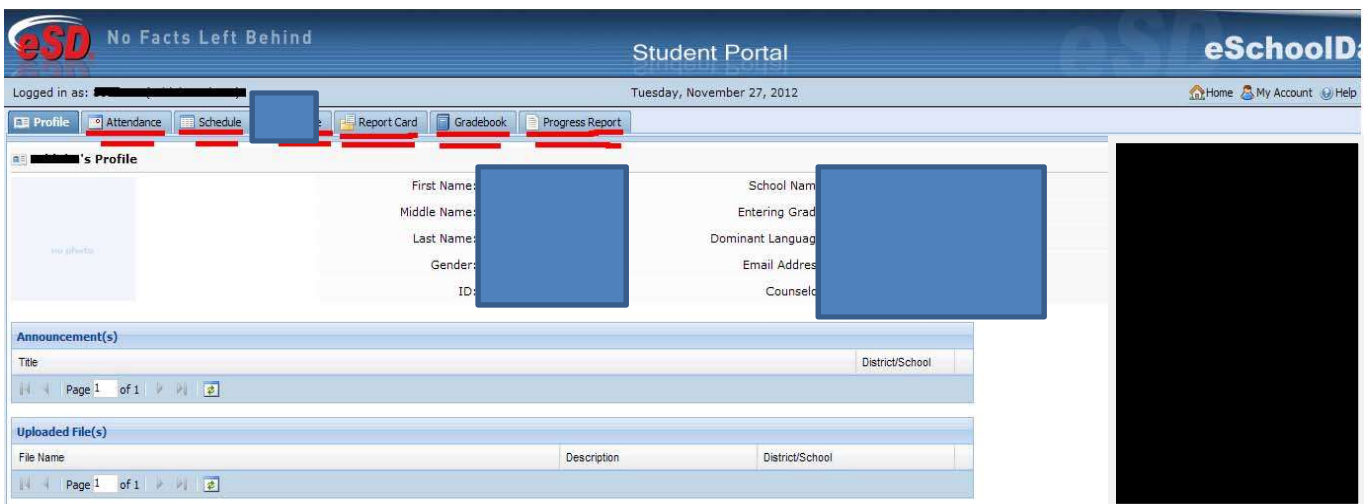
eSD No Facts Left Behind

Student Portal

eSchoolDa

Logged in as: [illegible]

Tuesday, November 27, 2012

Home My Account Help

Profile Attendance Schedule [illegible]e Report Card Gradebook Progress Report

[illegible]'s Profile

no photo

First Name:

Middle Name:

Last Name:

Gender:

ID:

School Nam

Entering Grad

Dominant Languag

Email Addres

Counselo

Announcement(s)

| Title | District/School |
|---|---|

Page 1 of 1

Uploaded File(s)

| File Name | Description | District/School |
|---|---|---|

Page 1 of 1